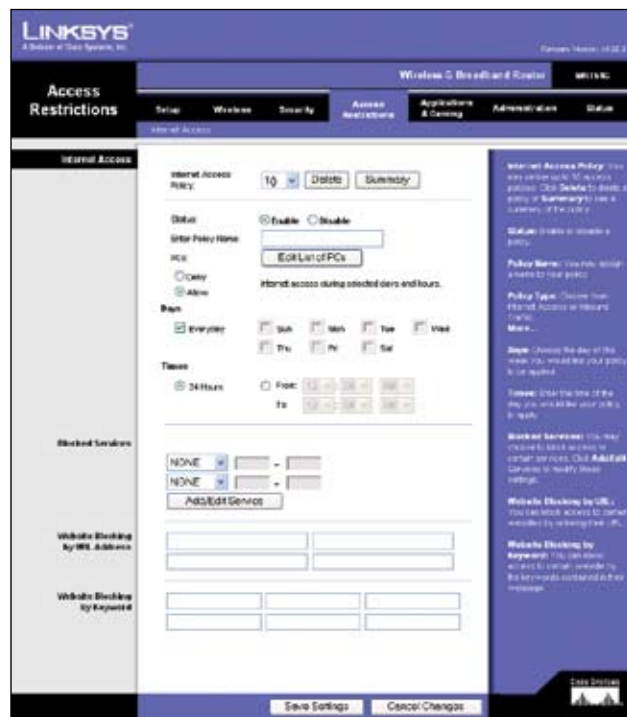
LINKSYS
A Division of Cisco Systems, Inc.

Firmware Version: v1.00.3

Wireless-G Broadband Router

WRT54G

Access Restrictions

Setup | Wireless | Security | Access Restrictions | Applications & Gaming | Administration | Status

Internet Access

Internet Access

Internet Access Policy: 10 [Delete] [Summary]

Status: Enable Disable

Enter Policy Name:

PCs: [Edit List of PCs]

Deny
Allow
Internet access during selected days and hours.

Days

Everyday Sun Mon Tue Wed Thu Fri Sat

Times

24 Hours From: 12 : 00 AM
To: 12 : 00 AM

Blocked Services

NONE -
NONE -
[Add/Edit Service]

Website Blocking by URL Address

Website Blocking by Keyword

Internet Access Policy: You may define up to 10 access policies. Click Delete to delete a policy or Summary to see a summary of the policy.

Status: Enable or disable a policy.

Policy Name: You may assign a name to your policy.

Policy Type: Choose from Internet Access or Inbound Traffic.
More...

Days: Choose the day of the week you would like your policy to be applied.

Times: Enter the time of the day you would like your policy to apply.

Blocked Services: You may choose to block access to certain services. Click Add/Edit Services to modify these settings.

Website Blocking by URL: You can block access to certain websites by entering their URL.

Website Blocking by Keyword: You can block access to certain website by the keywords contained in their webpage.

Cisco Systems

[Save Settings] [Cancel Changes]